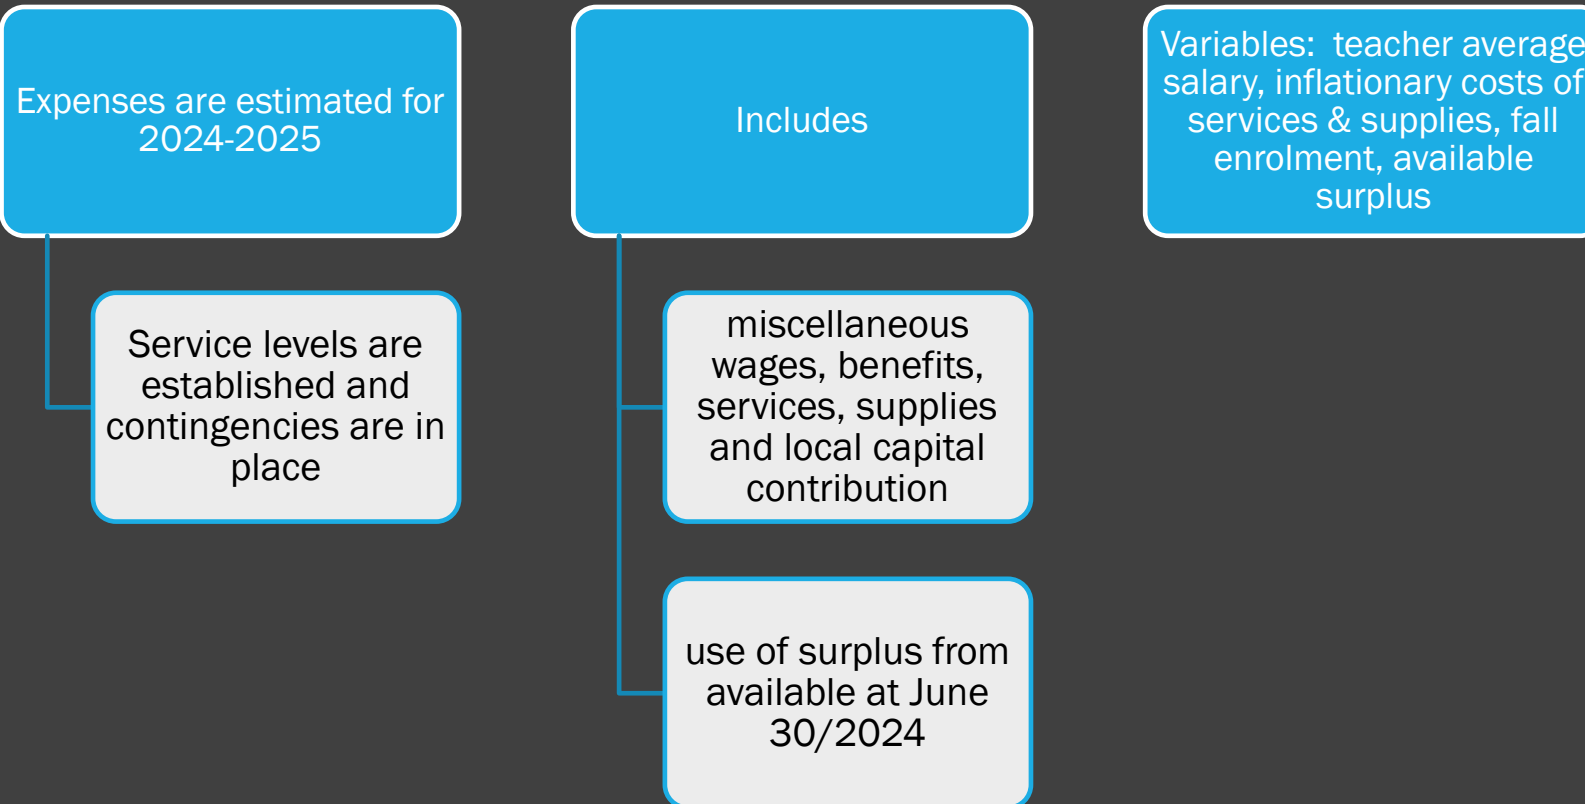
Expenses are estimated for 2024-2025

Service levels are established and contingencies are in place

Includes

miscellaneous wages, benefits, services, supplies and local capital contribution

use of surplus from available at June 30/2024

Variables: teacher average salary, inflationary costs of services & supplies, fall enrolment, available surplus